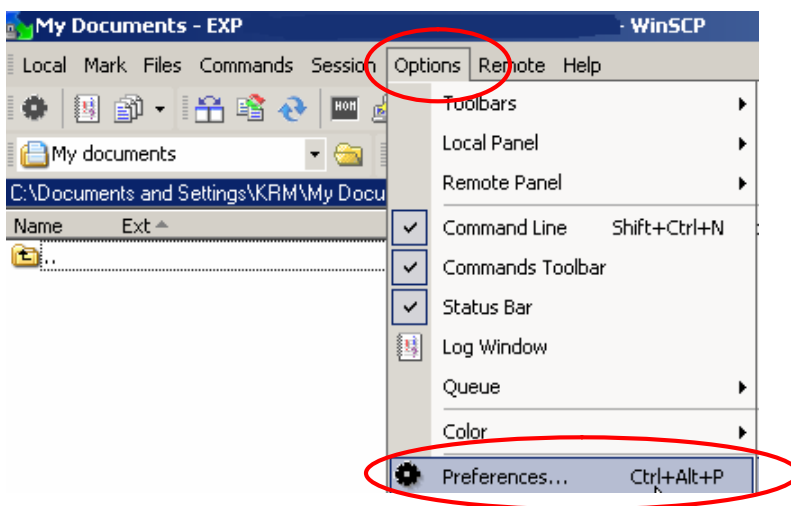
My Documents - EXP - WinSCP

Local Mark Files Commands Session Options Remote Help

My documents

C:\Documents and Settings\KRM\My Docu

Name Ext

..

Toolbars
Local Panel
Remote Panel
Command Line Shift+Ctrl+N
Commands Toolbar
Status Bar
Log Window
Queue
Color
Preferences... Ctrl+Alt+P